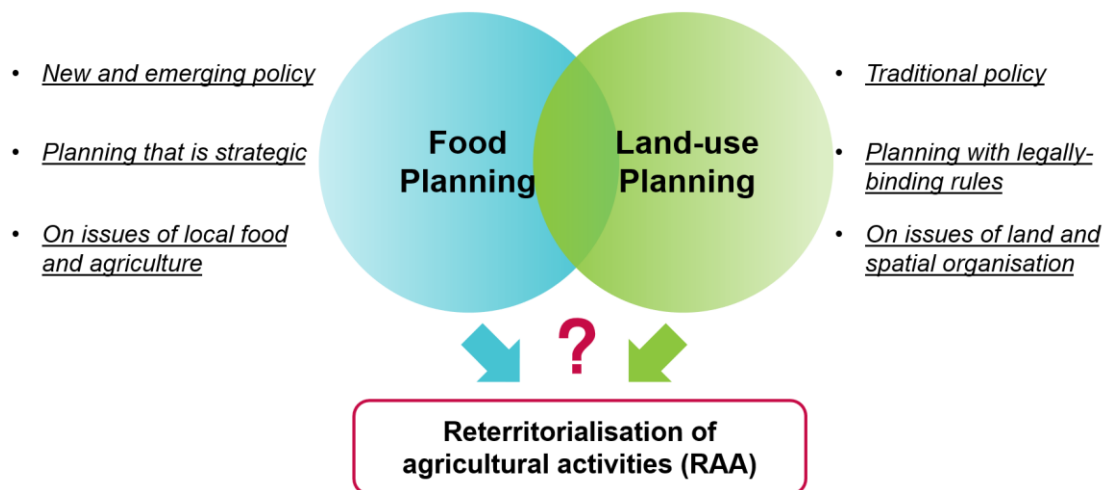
- New and emerging policy
- Planning that is strategic
- On issues of local food and agriculture

Food Planning

Land-use Planning

- Traditional policy
- Planning with legally-binding rules
- On issues of land and spatial organisation

?

Reterritorialisation of agricultural activities (RAA)